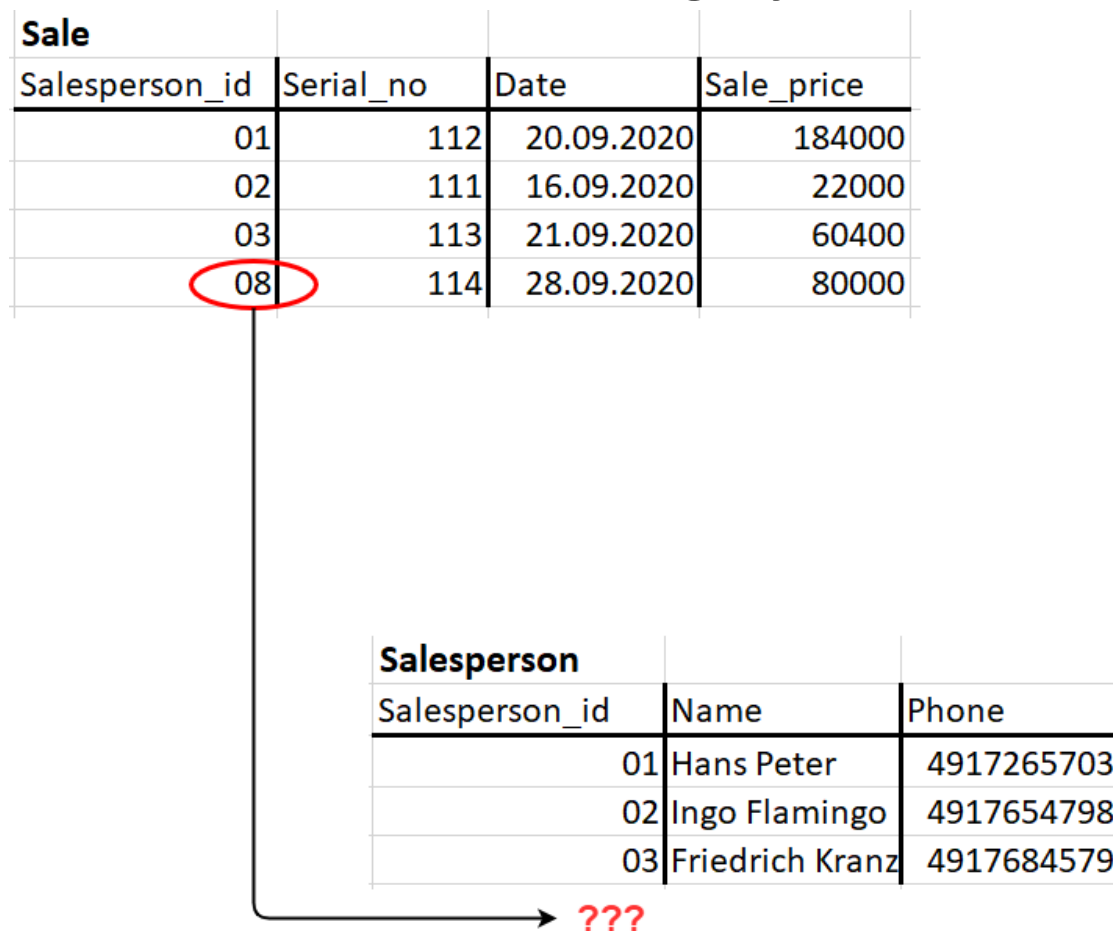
Sale

| Salesperson_id | Serial_no | Date | Sale_price |
|---|---|---|---|
| 01 | 112 | 20.09.2020 | 184000 |
| 02 | 111 | 16.09.2020 | 22000 |
| 03 | 113 | 21.09.2020 | 60400 |
| 08 | 114 | 28.09.2020 | 80000 |

Salesperson

| Salesperson_id | Name | Phone |
|---|---|---|
| 01 | Hans Peter | 4917265703 |
| 02 | Ingo Flamingo | 4917654798 |
| 03 | Friedrich Kranz | 4917684579 |

???